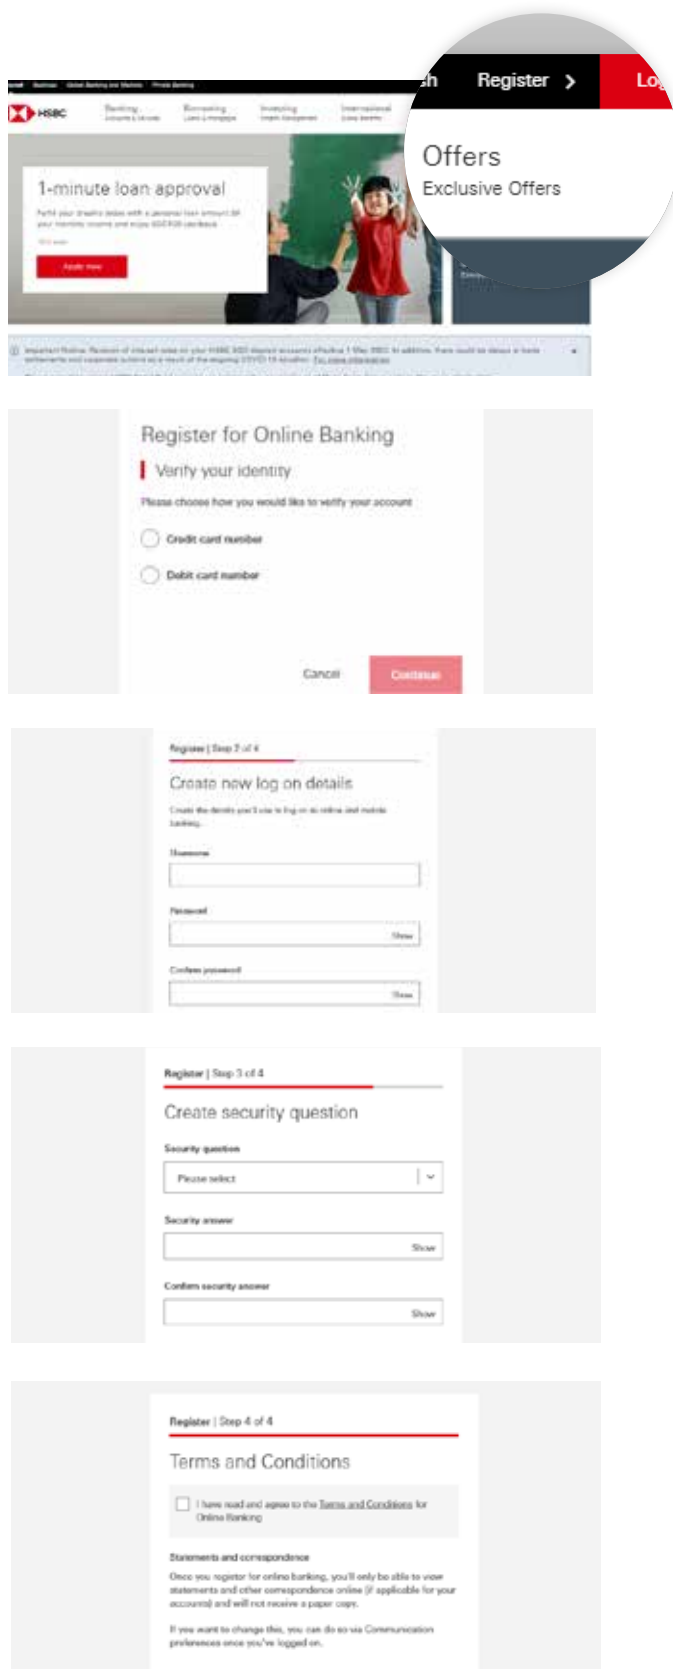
Register
Log

Offers
Exclusive Offers

HSBC

1-minute loan approval

Apply now

Register for Online Banking

Verify your identity

Please choose how you would like to verify your account

Credit card number

Debit card number

Cancel

Continue

Register | Step 2 of 4

Create new log on details

Create the details you'll use to log on to online and mobile banking.

Username

Password

Show

Confirm password

Show

Register | Step 3 of 4

Create security question

Security question

Please select

Security answer

Show

Confirm security answer

Show

Register | Step 4 of 4

Terms and Conditions

I have read and agree to the Terms and Conditions for Online Banking

Statements and correspondence

Once you register for online banking, you'll only be able to view statements and other correspondence online (if applicable for your accounts) and will not receive a paper copy.

If you want to change this, you can do so via Communication preferences once you've logged on.